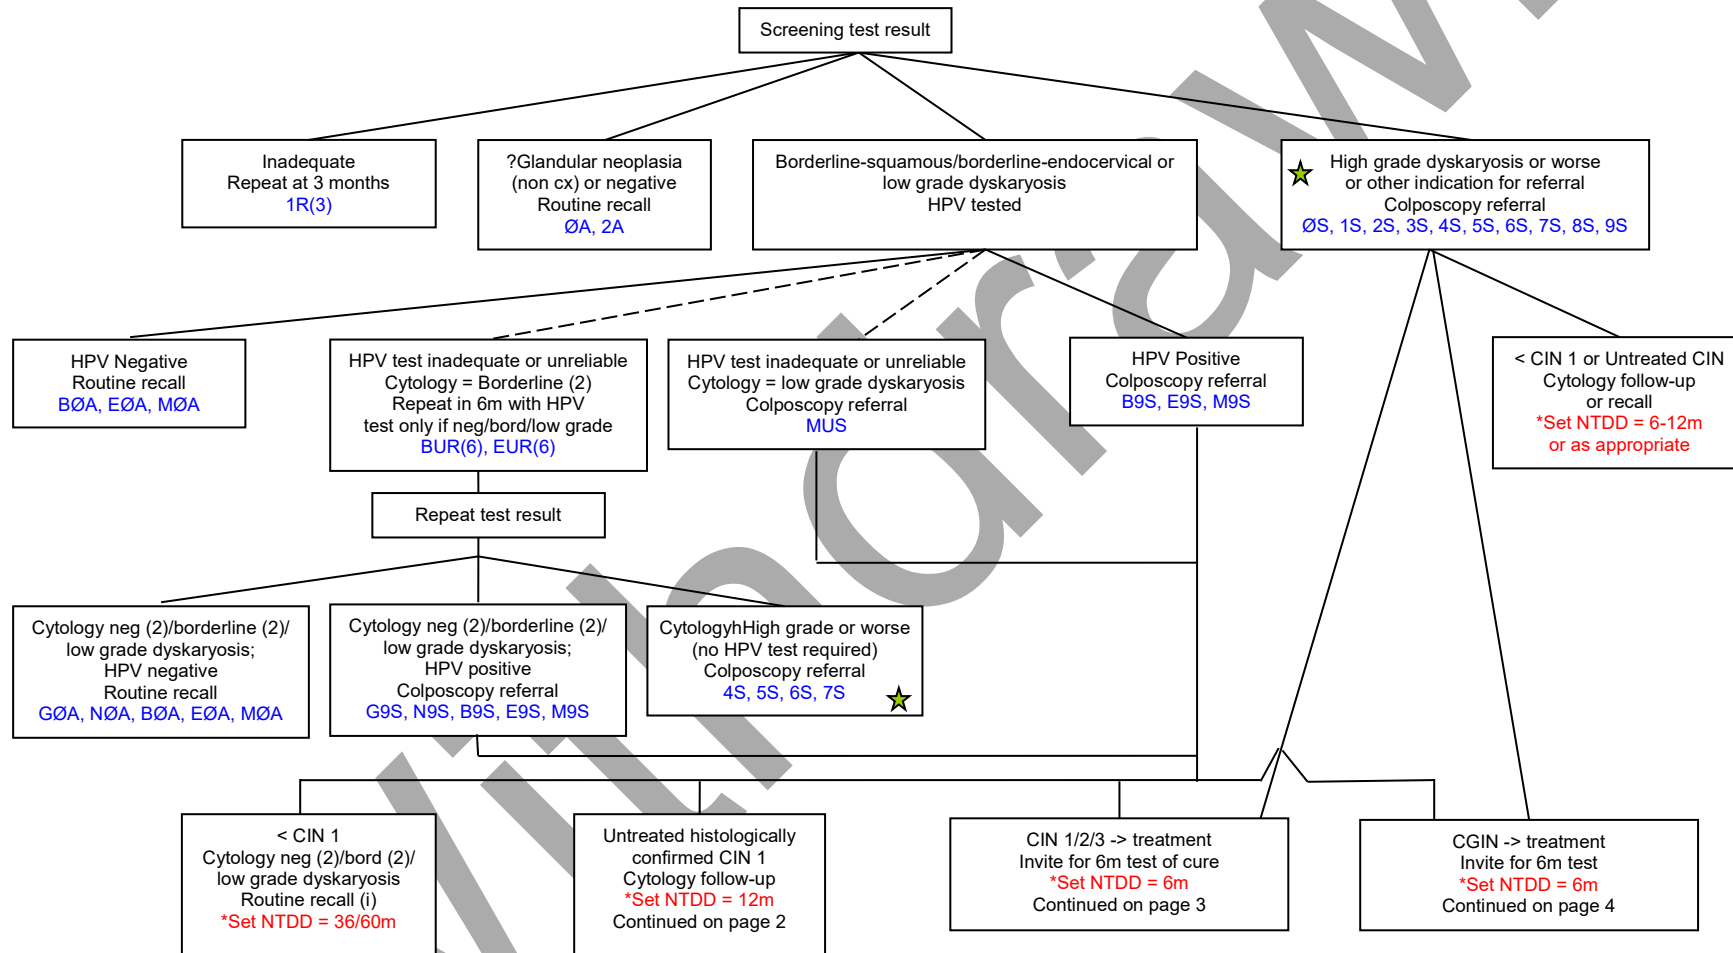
Screening test result

Inadequate
Repeat at 3 months
1R(3)

?Glandular neoplasia
(non cx) or negative
Routine recall
ØA, 2A

Borderline-squamous/borderline-endocervical or low grade dyskaryosis
HPV tested

High grade dyskaryosis or worse
or other indication for referral
Colposcopy referral
ØS, 1S, 2S, 3S, 4S, 5S, 6S, 7S, 8S, 9S

HPV Negative
Routine recall
BØA, EØA, MØA

HPV test inadequate or unreliable
Cytology = Borderline (2)
Repeat in 6m with HPV test only if neg/bord/low grade
BUR(6), EUR(6)

HPV test inadequate or unreliable
Cytology = low grade dyskaryosis
Colposcopy referral
MUS

HPV Positive
Colposcopy referral
B9S, E9S, M9S

< CIN 1 or Untreated CIN
Cytology follow-up
or recall
*Set NTDD = 6-12m
or as appropriate

Repeat test result

Cytology neg (2)/borderline (2)/
low grade dyskaryosis;
HPV negative
Routine recall
GØA, NØA, BØA, EØA, MØA

Cytology neg (2)/borderline (2)/
low grade dyskaryosis;
HPV positive
Colposcopy referral
G9S, N9S, B9S, E9S, M9S

CytologyhHigh grade or worse
(no HPV test required)
Colposcopy referral
4S, 5S, 6S, 7S

< CIN 1
Cytology neg (2)/bord (2)/
low grade dyskaryosis
Routine recall (i)
*Set NTDD = 36/60m

Untreated histologically
confirmed CIN 1
Cytology follow-up
*Set NTDD = 12m
Continued on page 2

CIN 1/2/3 -> treatment
Invite for 6m test of cure
*Set NTDD = 6m
Continued on page 3

CGIN -> treatment
Invite for 6m test
*Set NTDD = 6m
Continued on page 4